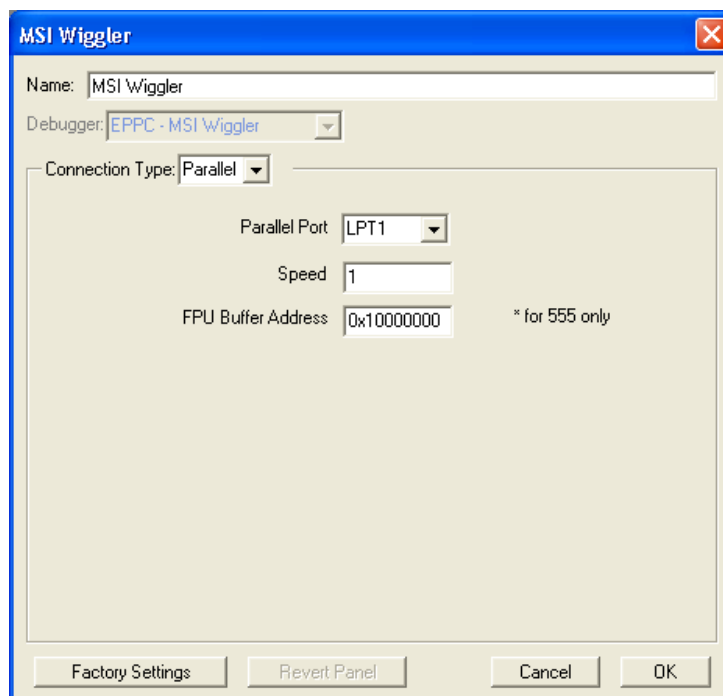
MSI Wiggler

Name: MSI Wiggler

Debugger: EPPC - MSI Wiggler

Connection Type: Parallel

Parallel Port LPT1

Speed 1

FPU Buffer Address 0x10000000 * for 555 only

Factory Settings Revert Panel Cancel OK